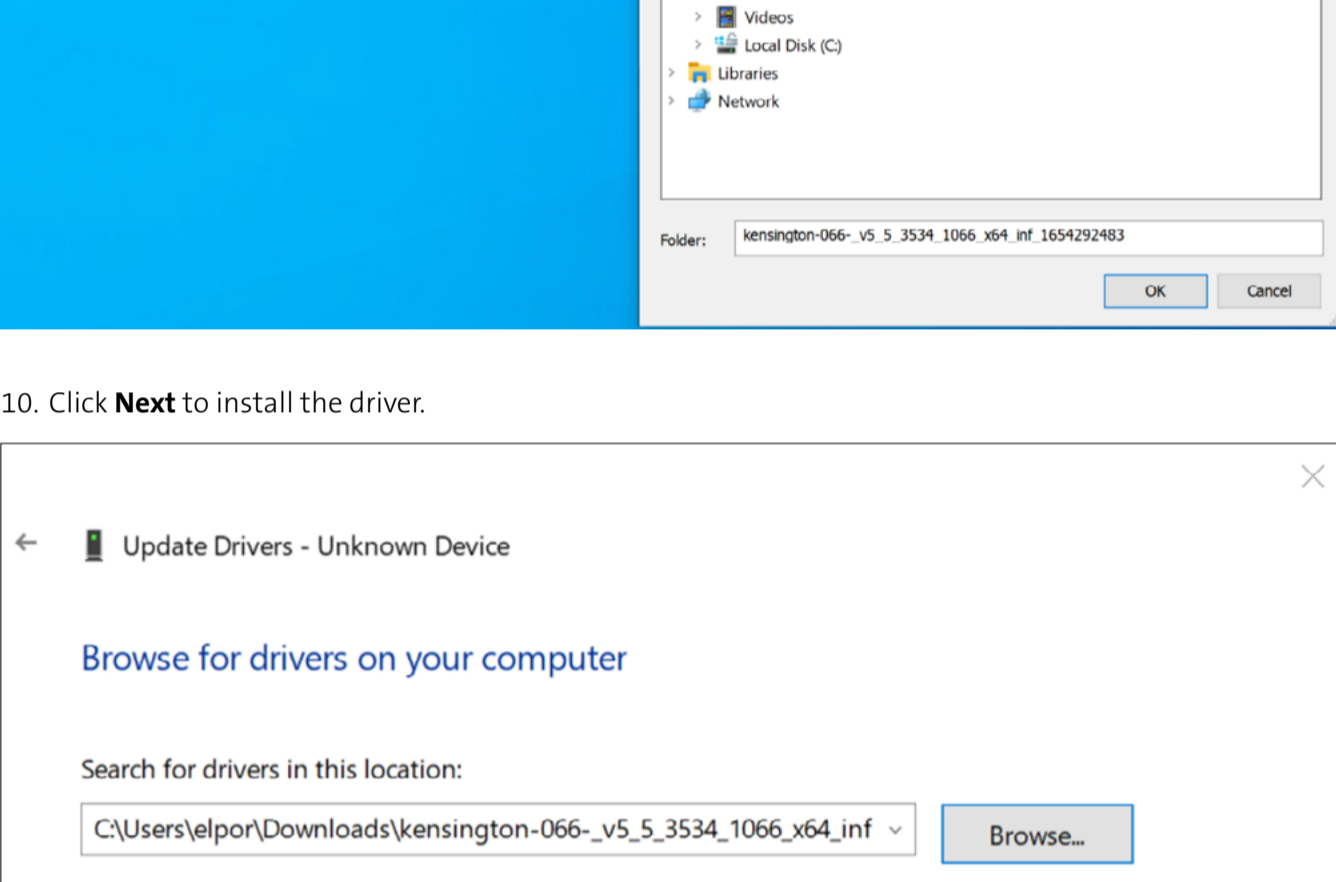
Videos
Local Disk (C:)
Libraries
Network

Folder: kensington-066-_v5_5_3534_1066_x64_inf_1654292483

OK Cancel

10. Click **Next** to install the driver.

Update Drivers - Unknown Device

Browse for drivers on your computer

Search for drivers in this location:

C:\Users\elpor\Downloads\kensington-066-_v5_5_3534_1066_x64_inf

Browse...